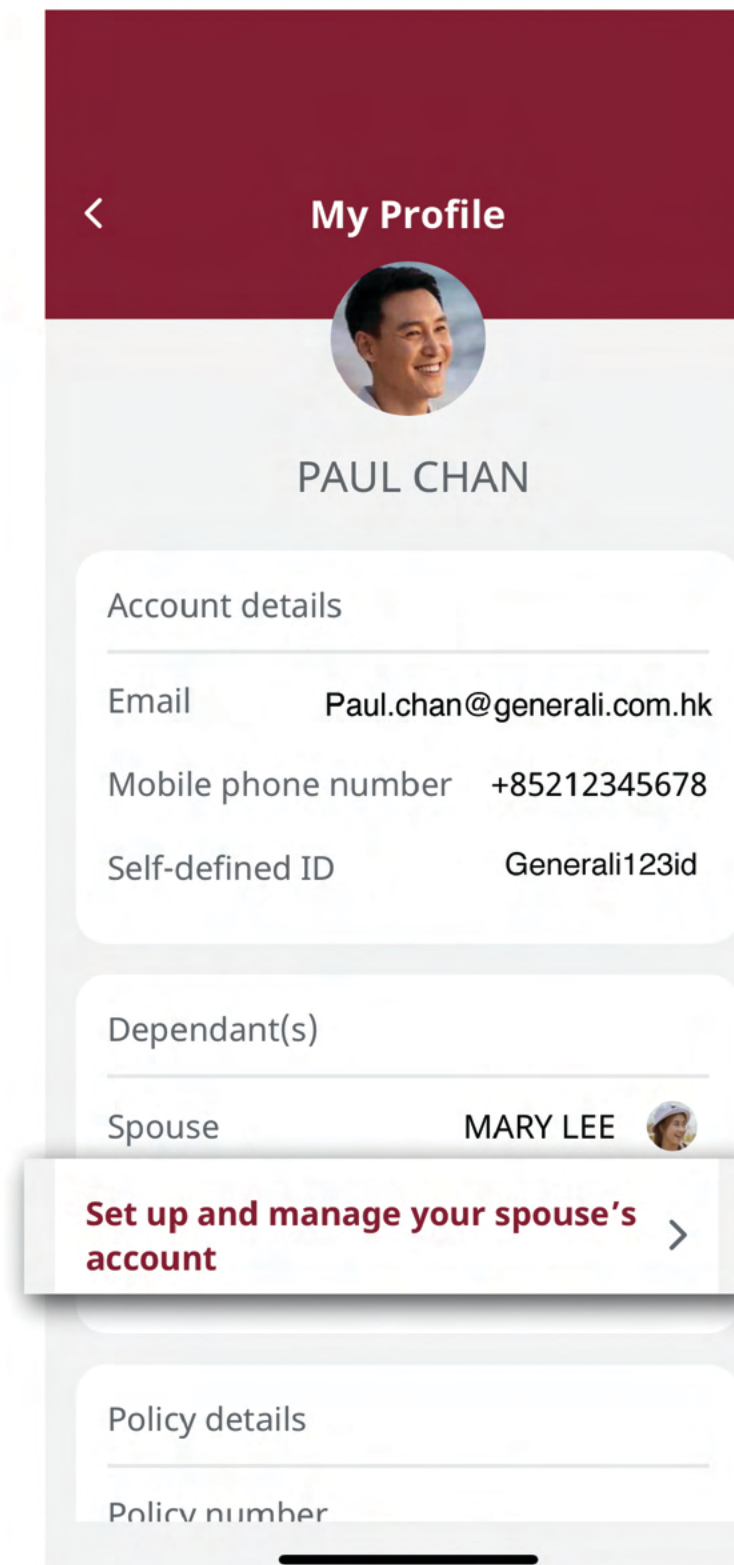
My Profile

PAUL CHAN

Account details

Email Paul.chan@generali.com.hk

Mobile phone number +85212345678

Self-defined ID Generali123id

Dependant(s)

Spouse MARY LEE

Set up and manage your spouse's account

Policy details

Policy number